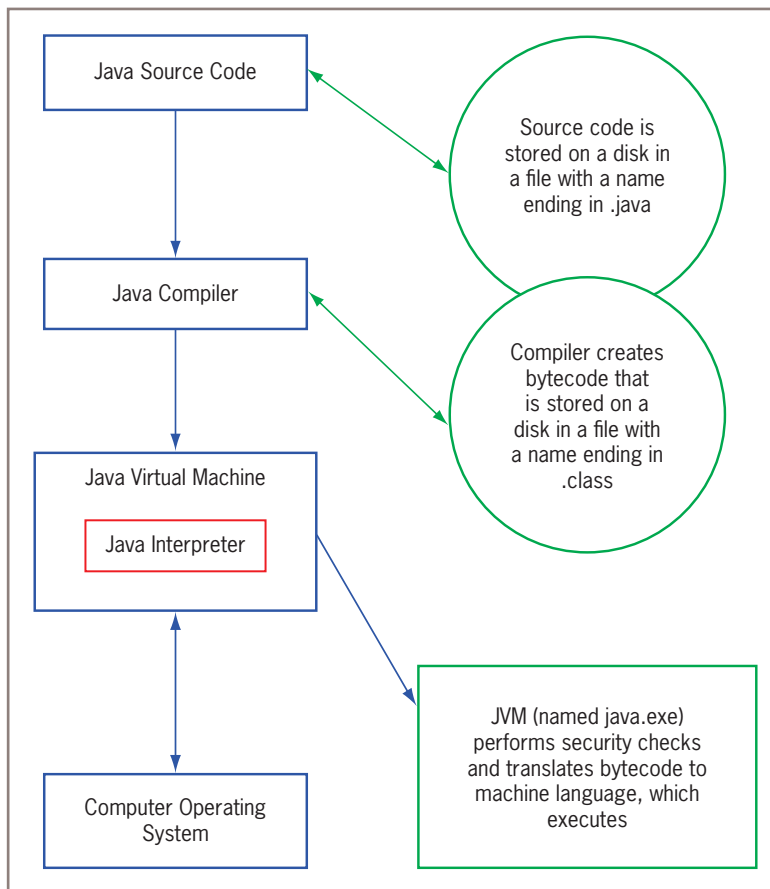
Java Source Code

Source code is stored on a disk in a file with a name ending in .java

Java Compiler

Compiler creates bytecode that is stored on a disk in a file with a name ending in .class

Java Virtual Machine

Java Interpreter

JVM (named java.exe) performs security checks and translates bytecode to machine language, which executes

Computer Operating System